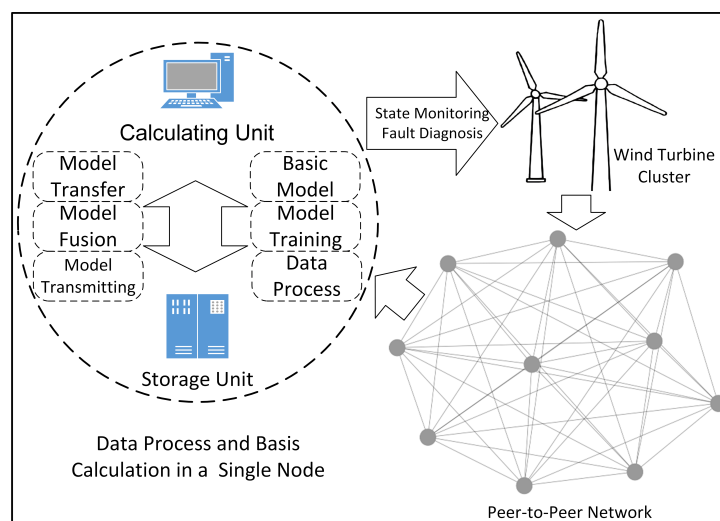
Calculating Unit

Model Transfer

Model Fusion

Model Transmitting

Basic Model

Model Training

Data Process

Storage Unit

State Monitoring Fault Diagnosis

Wind Turbine Cluster

Data Process and Basis Calculation in a Single Node

Peer-to-Peer Network